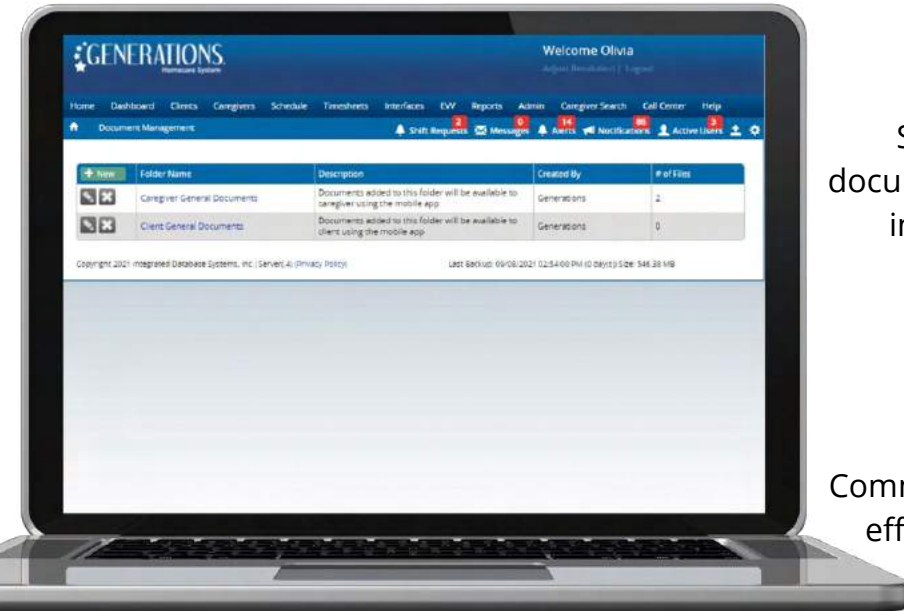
GENERATIONS
Homecare System

Welcome Olivia
Adjust Resolution | Logout

Home Dashboard Clients Caregivers Schedule Timesheets Interfaces EVV Reports Admin Caregiver Search Call Center Help

Document Management

2 Shift Requests 0 Messages 14 Alerts 86 Notifications 3 Active Users

| + New | Folder Name | Description | Created By | # of Files |
|---|---|---|---|---|
| | Caregiver General Documents | Documents added to this folder will be available to caregiver using the mobile app | Generations | 2 |
| | Client General Documents | Documents added to this folder will be available to client using the mobile app | Generations | 0 |

Copyright 2021 Integrated Database Systems, Inc. | Server(-4) (Privacy Policy)

Last Backup: 09/08/2021 02:54:00 PM (0 day(s)) Size: 546.38 MB

S
docu
in

Comr
eff